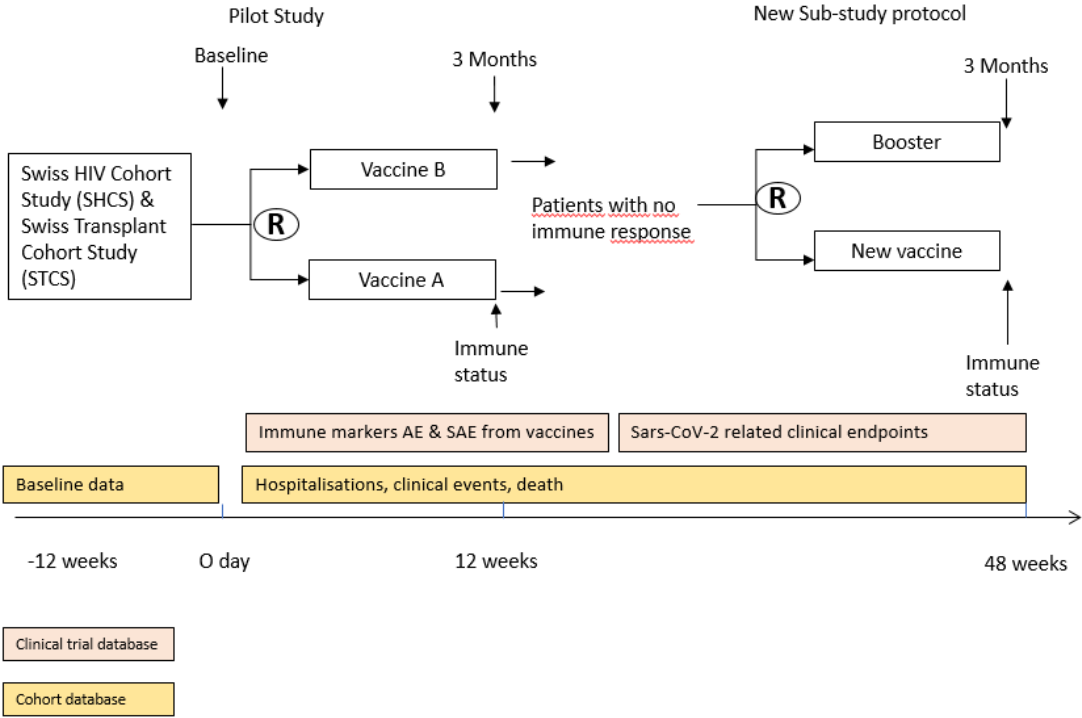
Pilot Study

New Sub-study protocol

Baseline

3 Months

3 Months

Swiss HIV Cohort Study (SHCS) & Swiss Transplant Cohort Study (STCS)

R

Vaccine B

Vaccine A

Immune status

Patients with no immune response

R

Booster

New vaccine

Immune status

Immune markers AE & SAE from vaccines

Sars-CoV-2 related clinical endpoints

Baseline data

Hospitalisations, clinical events, death

-12 weeks

O day

12 weeks

48 weeks

Clinical trial database

Cohort database